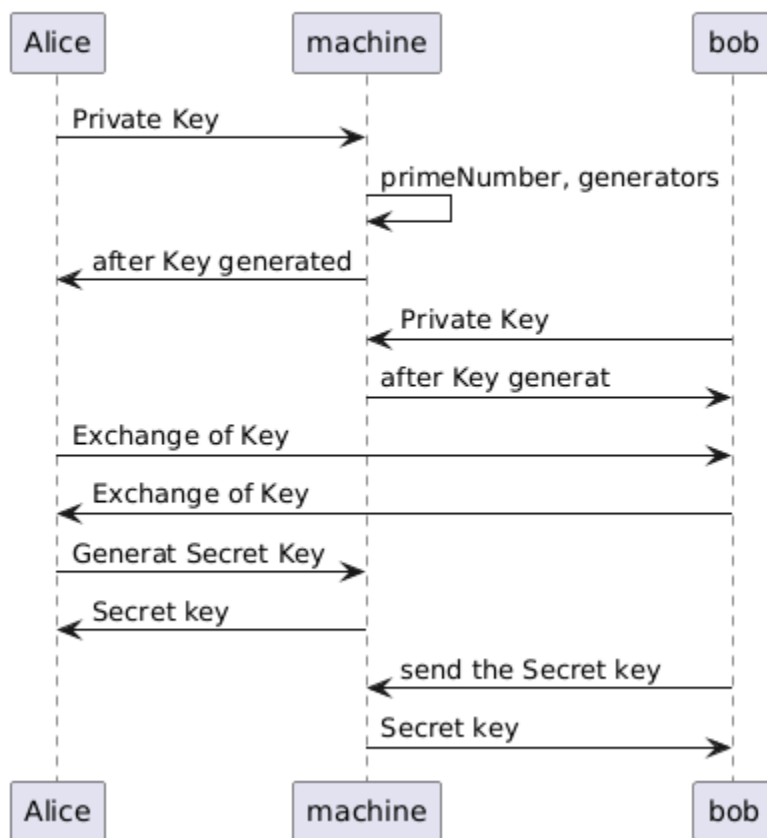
Alice
machine
bob

Private Key
primeNumber, generators
after Key generated
Private Key
after Key generat
Exchange of Key
Exchange of Key
Generat Secret Key
Secret key
send the Secret key
Secret key

Alice
machine
bob